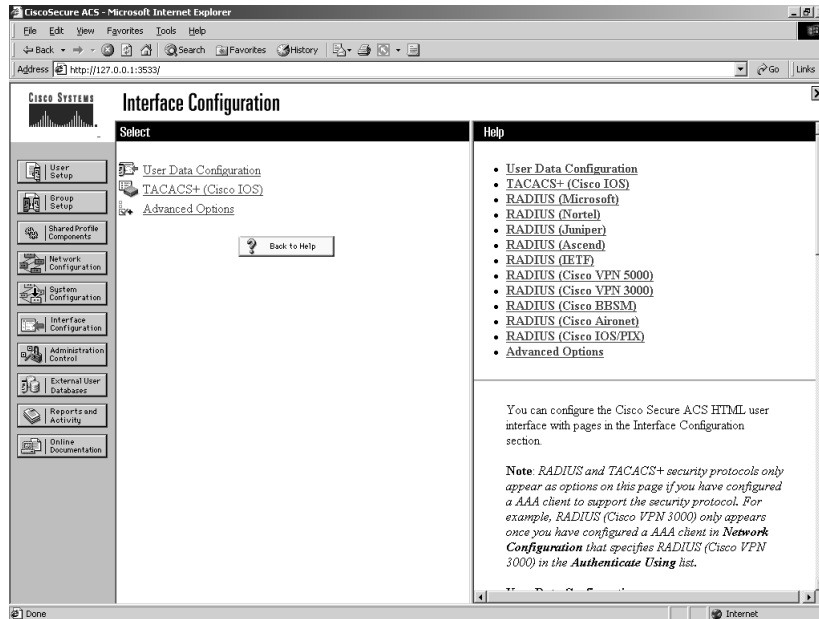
CiscoSecure ACS - Microsoft Internet Explorer

File Edit View Favorites Tools Help

Back Search Favorites History

Address http://127.0.0.1:3533/ Go Links

CISCO SYSTEMS

Interface Configuration

Select

User Setup

Group Setup

Shared Profile Components

Network Configuration

System Configuration

Interface Configuration

Administration Control

External User Databases

Reports and Activity

Online Documentation

User Data Configuration

TACACS+ (Cisco IOS)

Advanced Options

Back to Help

Help

- User Data Configuration
- TACACS+ (Cisco IOS)
- RADIUS (Microsoft)
- RADIUS (Nortel)
- RADIUS (Juniper)
- RADIUS (Ascend)
- RADIUS (IETF)
- RADIUS (Cisco VPN 5000)
- RADIUS (Cisco VPN 3000)
- RADIUS (Cisco BBSM)
- RADIUS (Cisco Aironet)
- RADIUS (Cisco IOS/PIX)
- Advanced Options

You can configure the Cisco Secure ACS HTML user interface with pages in the Interface Configuration section.

Note: RADIUS and TACACS+ security protocols only appear as options on this page if you have configured a AAA client to support the security protocol. For example, RADIUS (Cisco VPN 3000) only appears once you have configured a AAA client in Network Configuration that specifies RADIUS (Cisco VPN 3000) in the Authenticate Using list.

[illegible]

Done

Internet